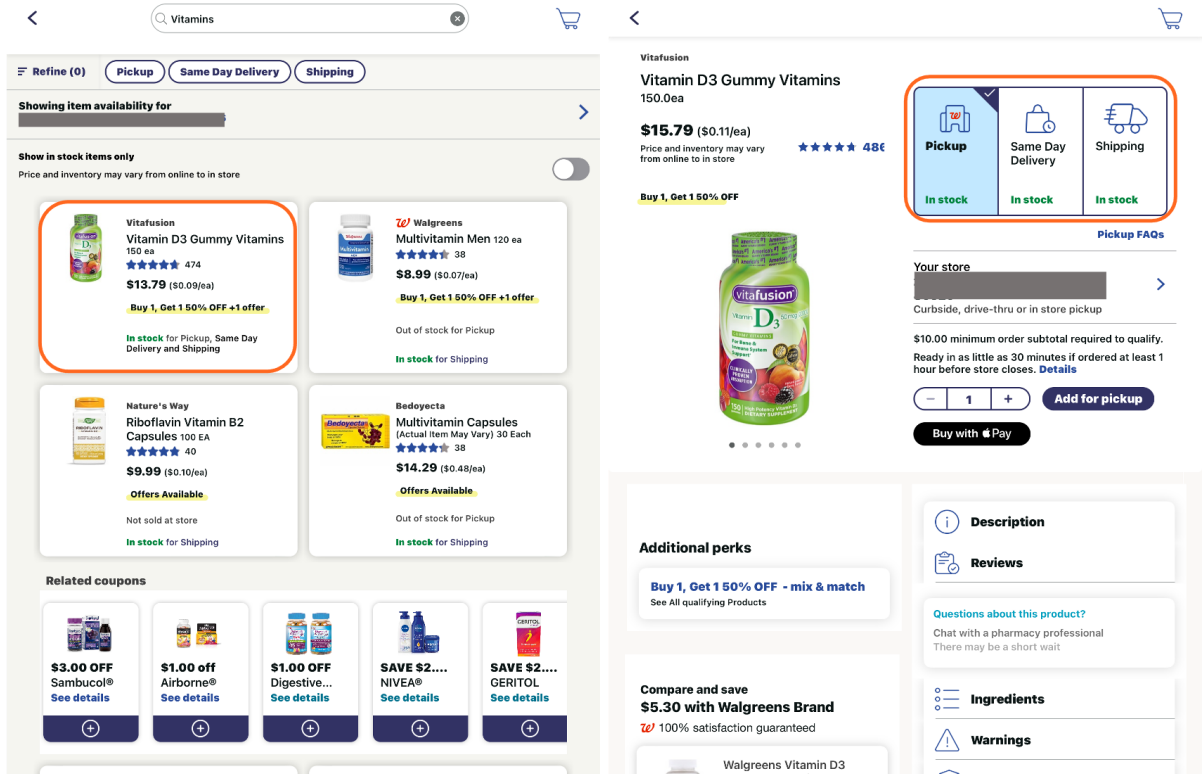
Vitamins

Refine (0) Pickup Same Day Delivery Shipping

Showing item availability for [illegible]

Show in stock items only
Price and inventory may vary from online to in store

Vitafusion
Vitamin D3 Gummy Vitamins 150 ea
474
$13.79 ($0.09/ea)
Buy 1, Get 1 50% OFF +1 offer
In stock for Pickup, Same Day Delivery and Shipping

Walgreens
Multivitamin Men 120 ea
38
$8.99 ($0.07/ea)
Buy 1, Get 1 50% OFF +1 offer
Out of stock for Pickup
In stock for Shipping

Nature's Way
Riboflavin Vitamin B2 Capsules 100 EA
40
$9.99 ($0.10/ea)
Offers Available
Not sold at store
In stock for Shipping

Bedoyecta
Multivitamin Capsules (Actual Item May Vary) 30 Each
38
$14.29 ($0.48/ea)
Offers Available
Out of stock for Pickup
In stock for Shipping

Related coupons

$3.00 OFF Sambucol® See details
$1.00 off Airborne® See details
$1.00 OFF Digestive... See details
SAVE $2.... NIVEA® See details
SAVE $2.... GERITOL See details

Vitafusion
Vitamin D3 Gummy Vitamins
150.0ea
$15.79 ($0.11/ea)
Price and inventory may vary from online to in store
486
Buy 1, Get 1 50% OFF

Pickup
In stock
Same Day Delivery
In stock
Shipping
In stock
Pickup FAQs

Your store
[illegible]
Curbside, drive-thru or in store pickup
$10.00 minimum order subtotal required to qualify.
Ready in as little as 30 minutes if ordered at least 1 hour before store closes. Details
1
Add for pickup
Buy with Pay

Additional perks
Buy 1, Get 1 50% OFF - mix & match
See All qualifying Products

Description
Reviews

Questions about this product?
Chat with a pharmacy professional
There may be a short wait

Compare and save
$5.30 with Walgreens Brand
100% satisfaction guaranteed
Walgreens Vitamin D3

Ingredients
Warnings